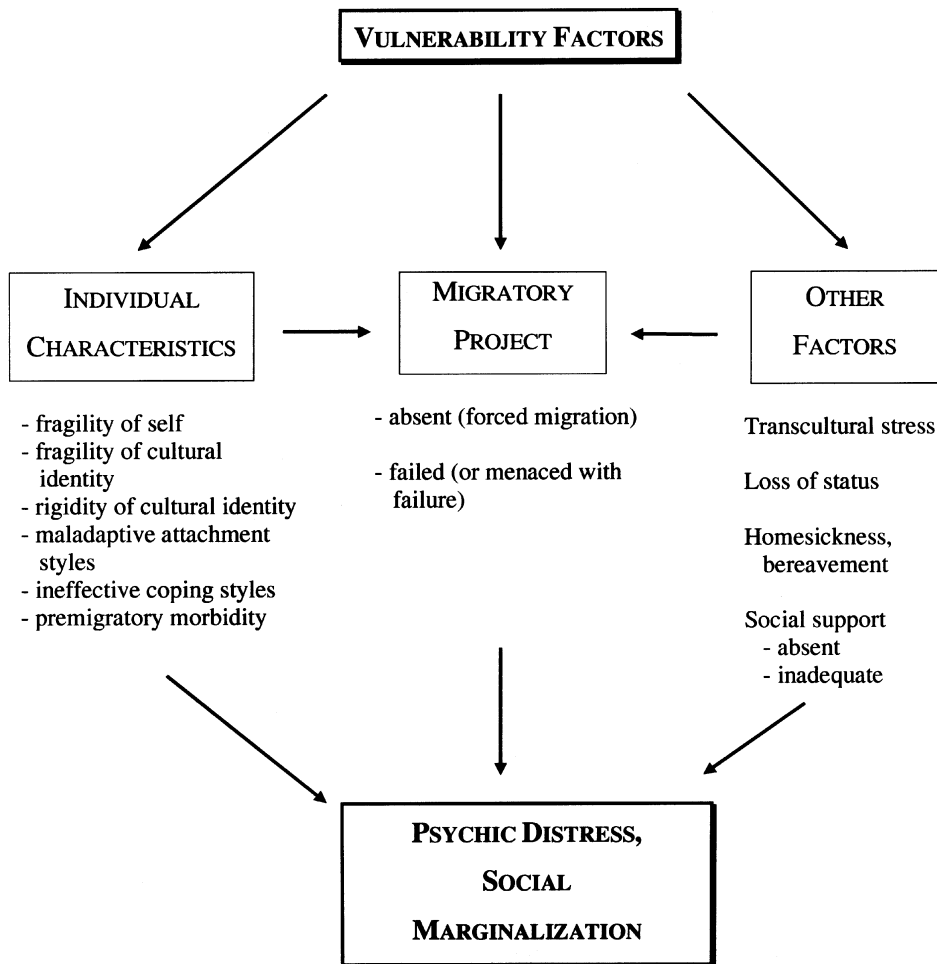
VULNERABILITY FACTORS

INDIVIDUAL CHARACTERISTICS

MIGRATORY PROJECT

OTHER FACTORS

- fragility of self
- fragility of cultural identity
- rigidity of cultural identity
- maladaptive attachment styles
- ineffective coping styles
- premigratory morbidity

- absent (forced migration)

- failed (or menaced with failure)

Transcultural stress

Loss of status

Homesickness, bereavement

Social support
- absent
- inadequate

PSYCHIC DISTRESS, SOCIAL MARGINALIZATION